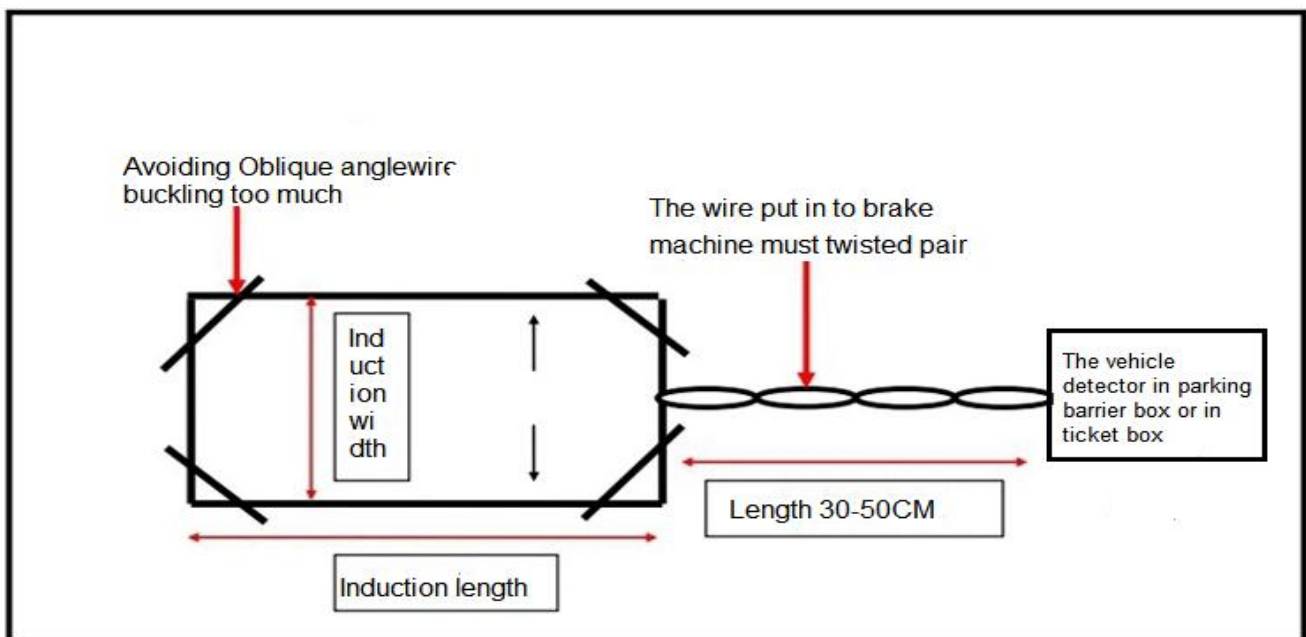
Avoiding Oblique anglewire buckling too much

The wire put in to brake machine must twisted pair

Ind
uct
ion
wi
dth

The vehicle detector in parking barrier box or in ticket box

Length 30-50CM

Induction length